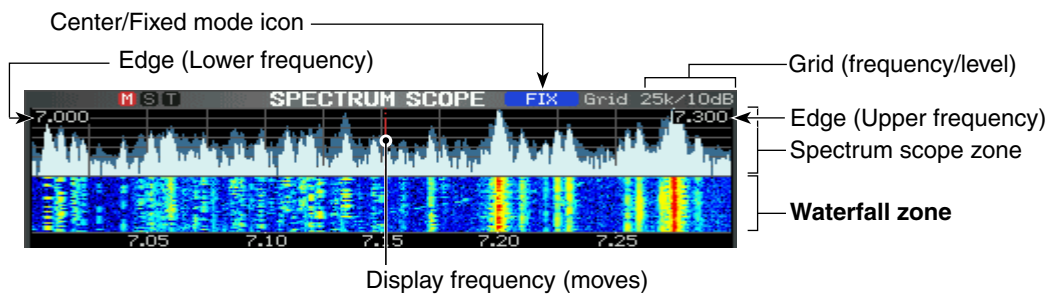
Center/Fixed mode icon

Edge (Lower frequency)

Grid (frequency/level)

M S T SPECTRUM SCOPE FIX Grid 25k/10dB

7.000

7.300

Edge (Upper frequency)

Spectrum scope zone

**Waterfall zone**

7.05 7.10 7.15 7.20 7.25

Display frequency (moves)